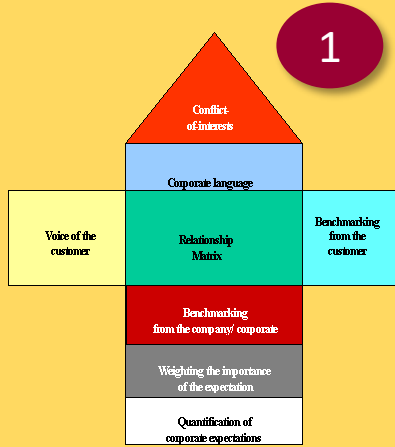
1

Conflict of interests

Corporate language

Voice of the customer

Relationship Matrix

Benchmarking from the customer

Benchmarking from the company/ corporate

Weighting the importance of the expectation

Quantification of corporate expectations